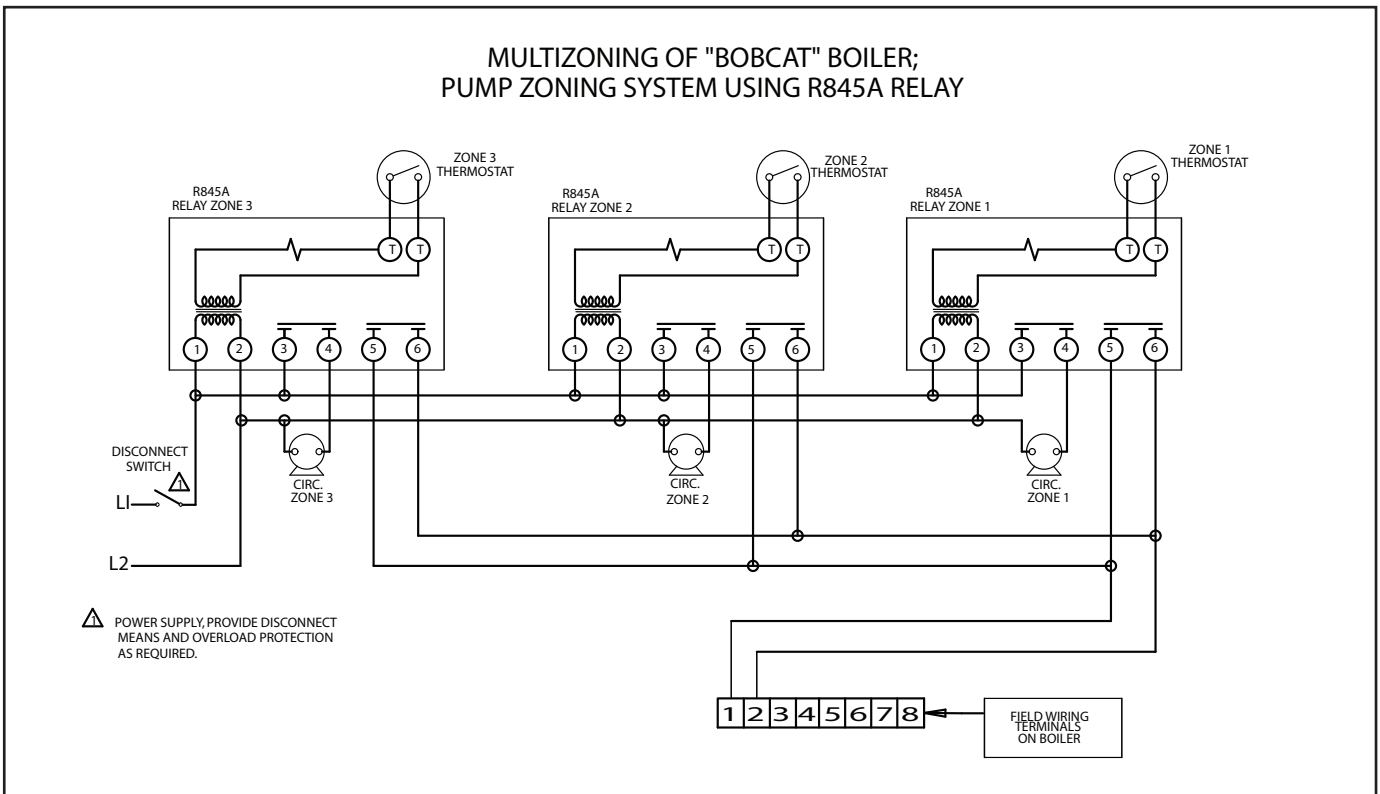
MULTIZONING OF "BOBCAT" BOILER;
PUMP ZONING SYSTEM USING R845A RELAY

ZONE 3 THERMOSTAT

R845A RELAY ZONE 3

T T

1 2 3 4 5 6

ZONE 2 THERMOSTAT

R845A RELAY ZONE 2

T T

1 2 3 4 5 6

ZONE 1 THERMOSTAT

R845A RELAY ZONE 1

T T

1 2 3 4 5 6

DISCONNECT SWITCH

1

LI

CIRC. ZONE 3

CIRC. ZONE 2

CIRC. ZONE 1

L2

1 POWER SUPPLY, PROVIDE DISCONNECT MEANS AND OVERLOAD PROTECTION AS REQUIRED.

1 2 3 4 5 6 7 8

FIELD WIRING TERMINALS ON BOILER